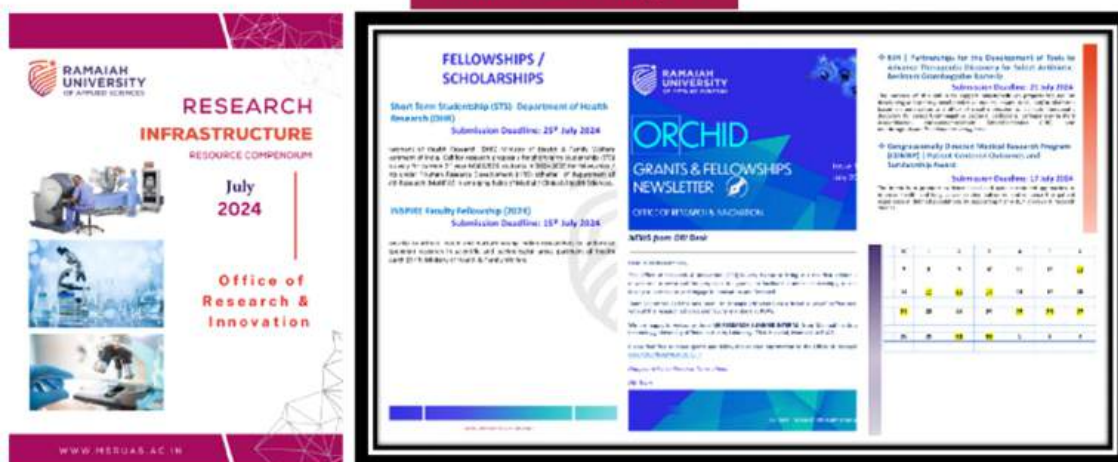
RAMAIAH UNIVERSITY OF APPLIED SCIENCES

RESEARCH INFRASTRUCTURE
RESOURCE COMPENDIUM

July 2024

Office of Research & Innovation

WWW.MSRUAS.AC.IN

FELLOWSHIPS / SCHOLARSHIPS

Short Term Studentship (STS) Department of Health Research (DHR)

Submission Deadline: 25th July 2024

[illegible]

INSPIRE Faculty Fellowship (2024)

Submission Deadline: 15th July 2024

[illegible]

RAMAIAH UNIVERSITY OF APPLIED SCIENCES

ORCHID

GRANTS & FELLOWSHIPS NEWSLETTER

OFFICE OF RESEARCH & INNOVATION

Issue
July 2024

NEWS from ORI Desk

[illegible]

BIRAC | Partnerships for the Development of Tools to Advance Therapeutic Discovery for Select Antibiotic Resistant Gram-negative Bacteria

Submission Deadline: 21 July 2024

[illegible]

Congressionally Directed Medical Research Program (CDMRP) | Patient-Centered Outcomes and Survivorship Award

Submission Deadline: 17 July 2024

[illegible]